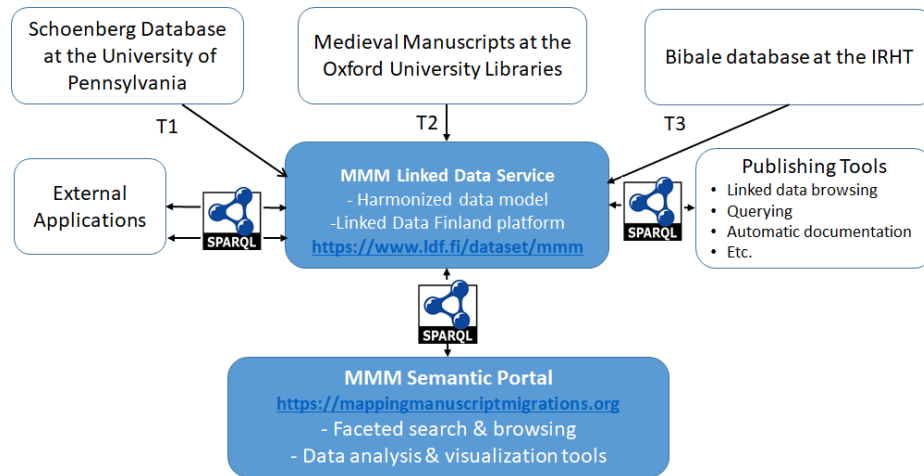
Schoenberg Database at the University of Pennsylvania

Medieval Manuscripts at the Oxford University Libraries

Bibale database at the IRHT

T1

T2

T3

External Applications

SPARQL

MMM Linked Data Service
- Harmonized data model
-Linked Data Finland platform
https://www.ldf.fi/dataset/mmm

SPARQL

Publishing Tools
• Linked data browsing
• Querying
• Automatic documentation
• Etc.

SPARQL

MMM Semantic Portal
https://mappingmanuscriptmigrations.org
- Faceted search & browsing
- Data analysis & visualization tools